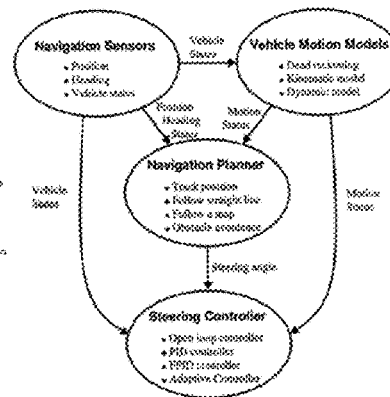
Navigation Sensors
• Position
• Heading
• Vehicle states

Vehicle States

Vehicle Motion Models
• Dead reckoning
• Kinematic model
• Dynamic model

Position Heading States

Motion States

Navigation Planner
• Track position
• Follow straight line
• Follow a map
• Obstacle avoidance

Vehicle States

Motion States

Steering angle

Steering Controller
• Open loop controller
• PID controller
• FPID controller
• Adaptive Controller